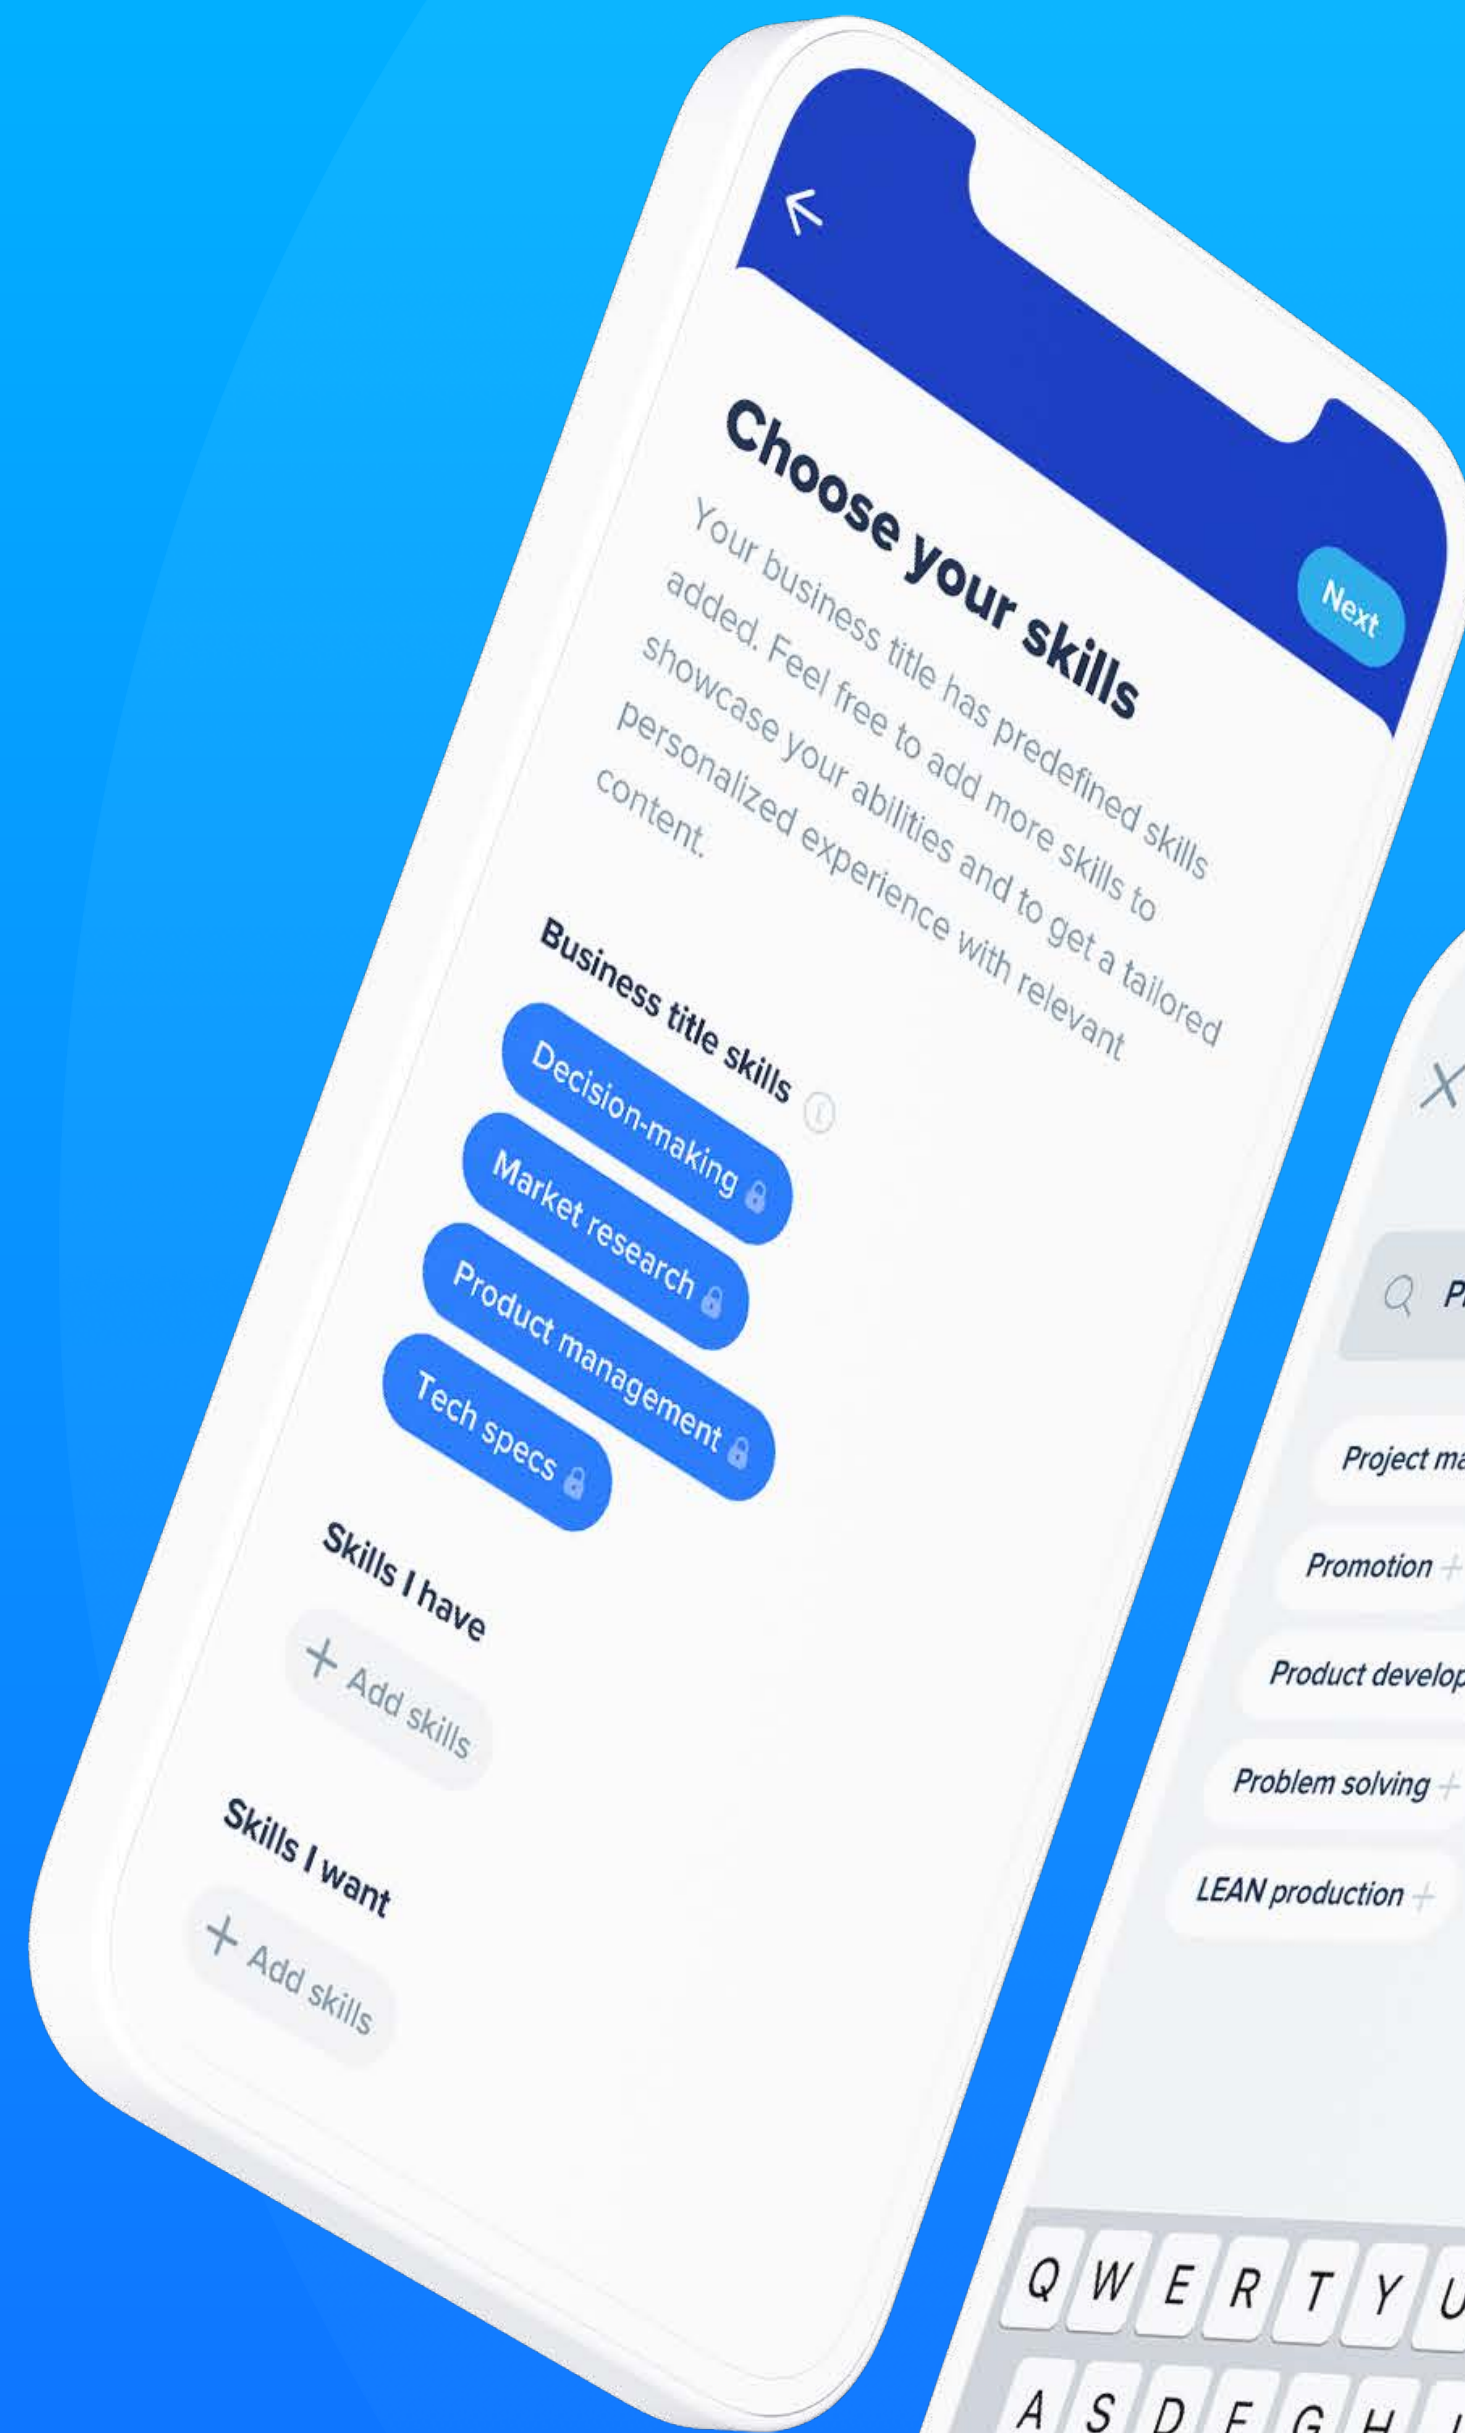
Next

Choose your skills

Your business title has predefined skills added. Feel free to add more skills to showcase your abilities and to get a tailored personalized experience with relevant content.

Business title skills

Decision-making

Market research

Product management

Tech specs

Skills I have

+ Add skills

Skills I want

+ Add skills

P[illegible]

Project ma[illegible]

Promotion +

Product develop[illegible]

Problem solving +

LEAN production +

Q W E R T Y U

A S D F G H